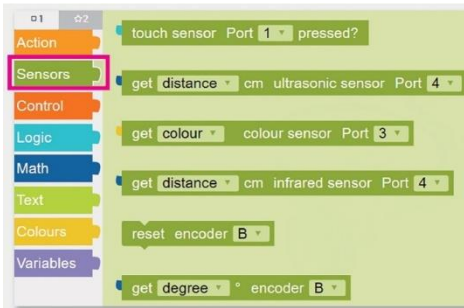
1 ☆2
Action
Sensors
Control
Logic
Math
Text
Colours
Variables

touch sensor Port 1 pressed?

get distance cm ultrasonic sensor Port 4

get colour colour sensor Port 3

get distance cm infrared sensor Port 4

reset encoder B

get degree ° encoder B